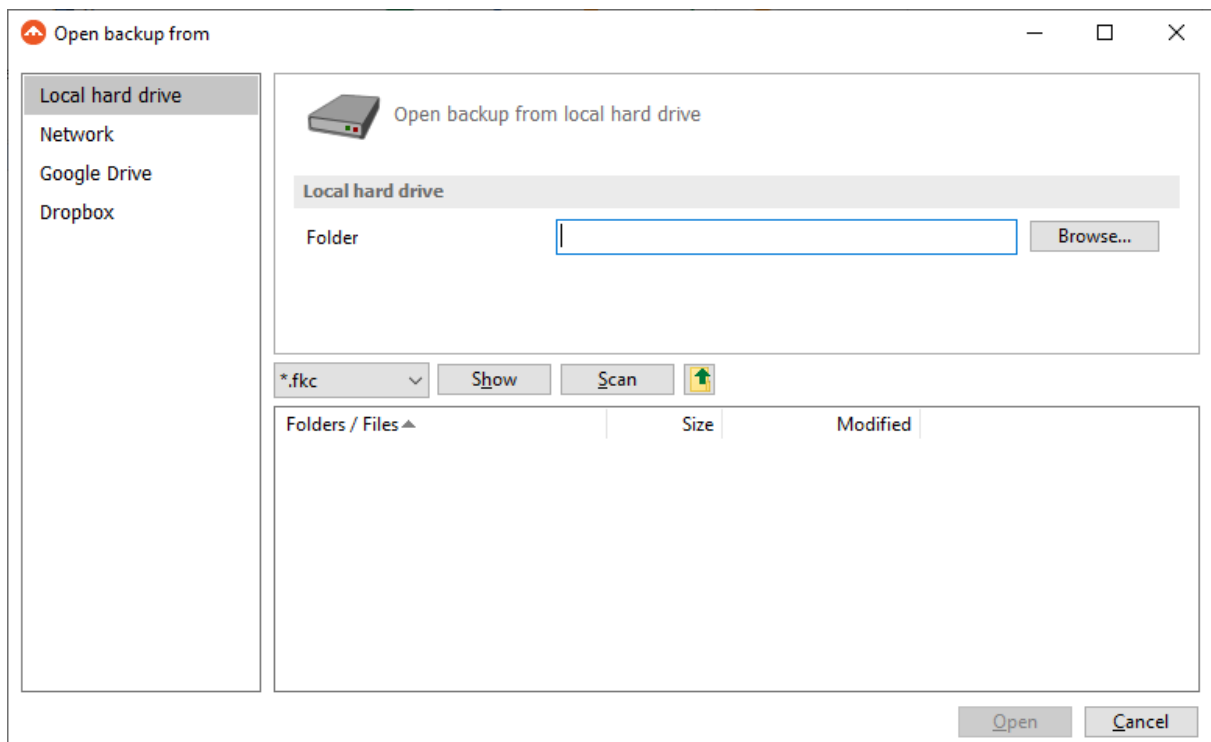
Open backup from

Local hard drive
Network
Google Drive
Dropbox

Open backup from local hard drive

Local hard drive

Folder

Browse...

*.fkc

Show

Scan

| Folders / Files | Size | Modified |
|---|---|---|

Open

Cancel